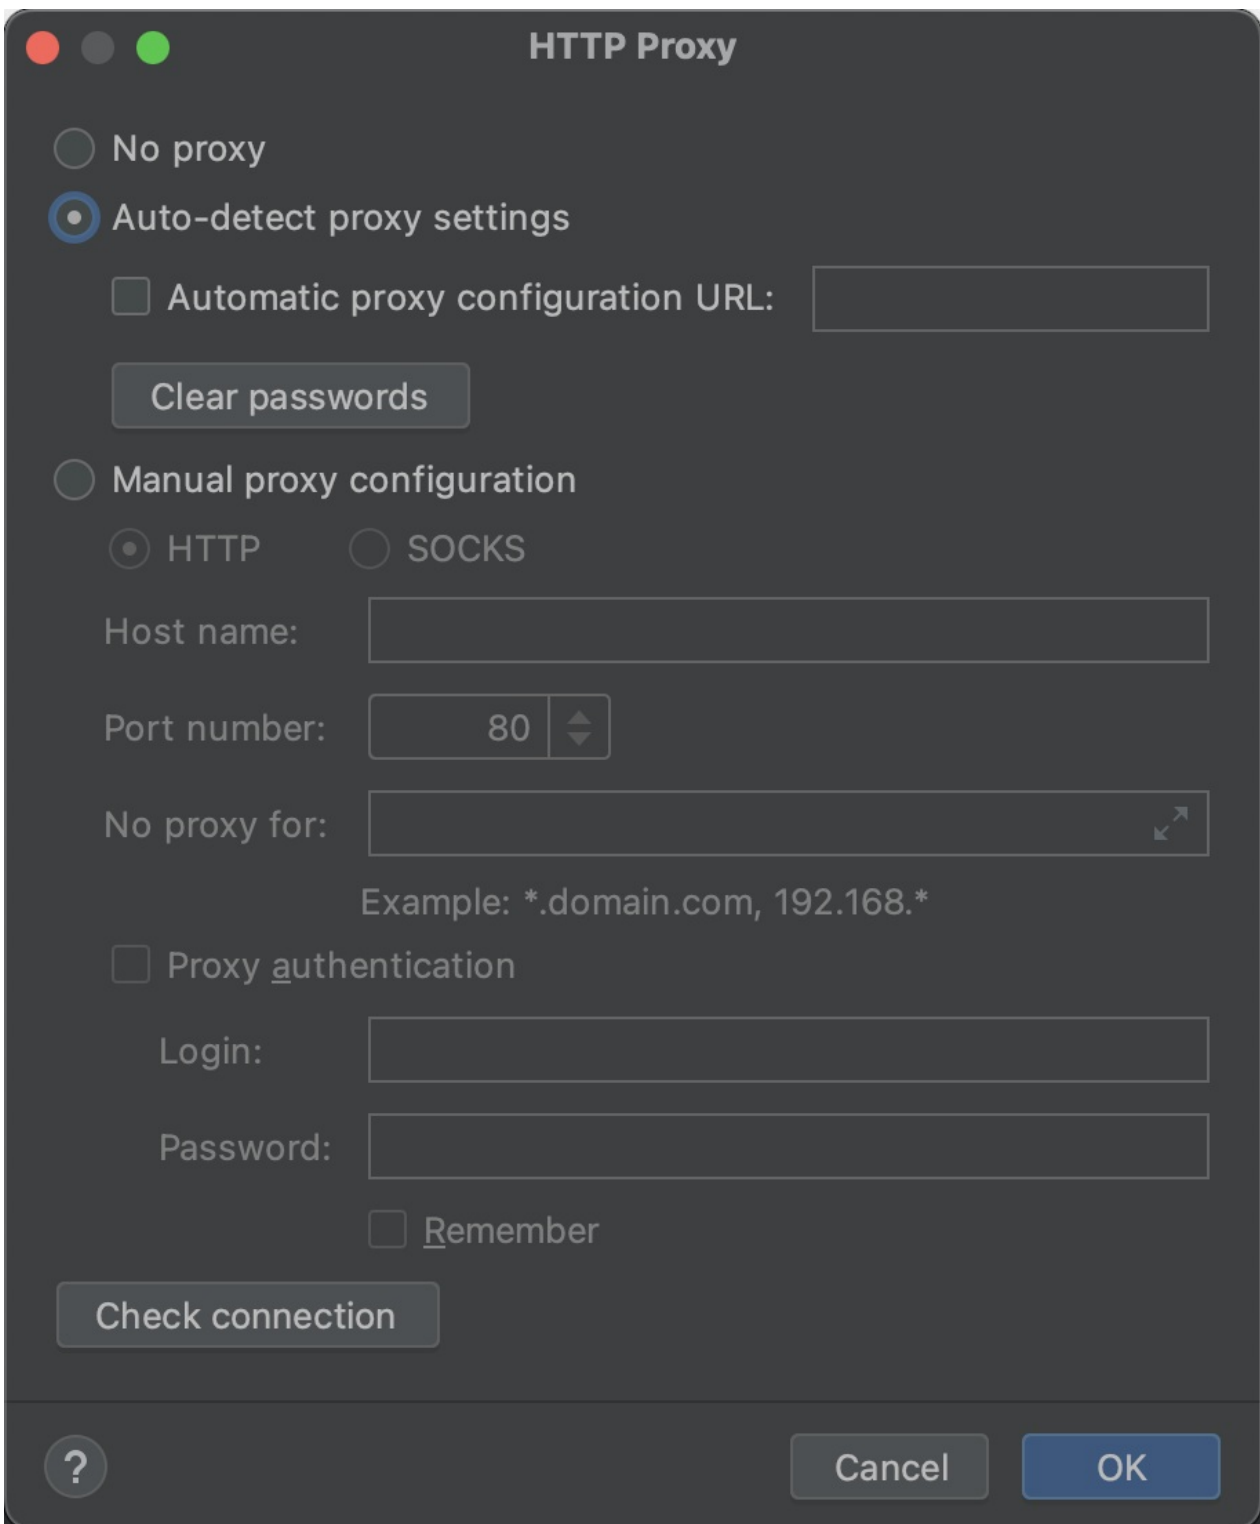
HTTP Proxy

No proxy

Auto-detect proxy settings

Automatic proxy configuration URL:

Clear passwords

Manual proxy configuration

HTTP SOCKS

Host name:

Port number: 80

No proxy for:

Example: *.domain.com, 192.168.*

Proxy authentication

Login:

Password:

Remember

Check connection

?

Cancel OK